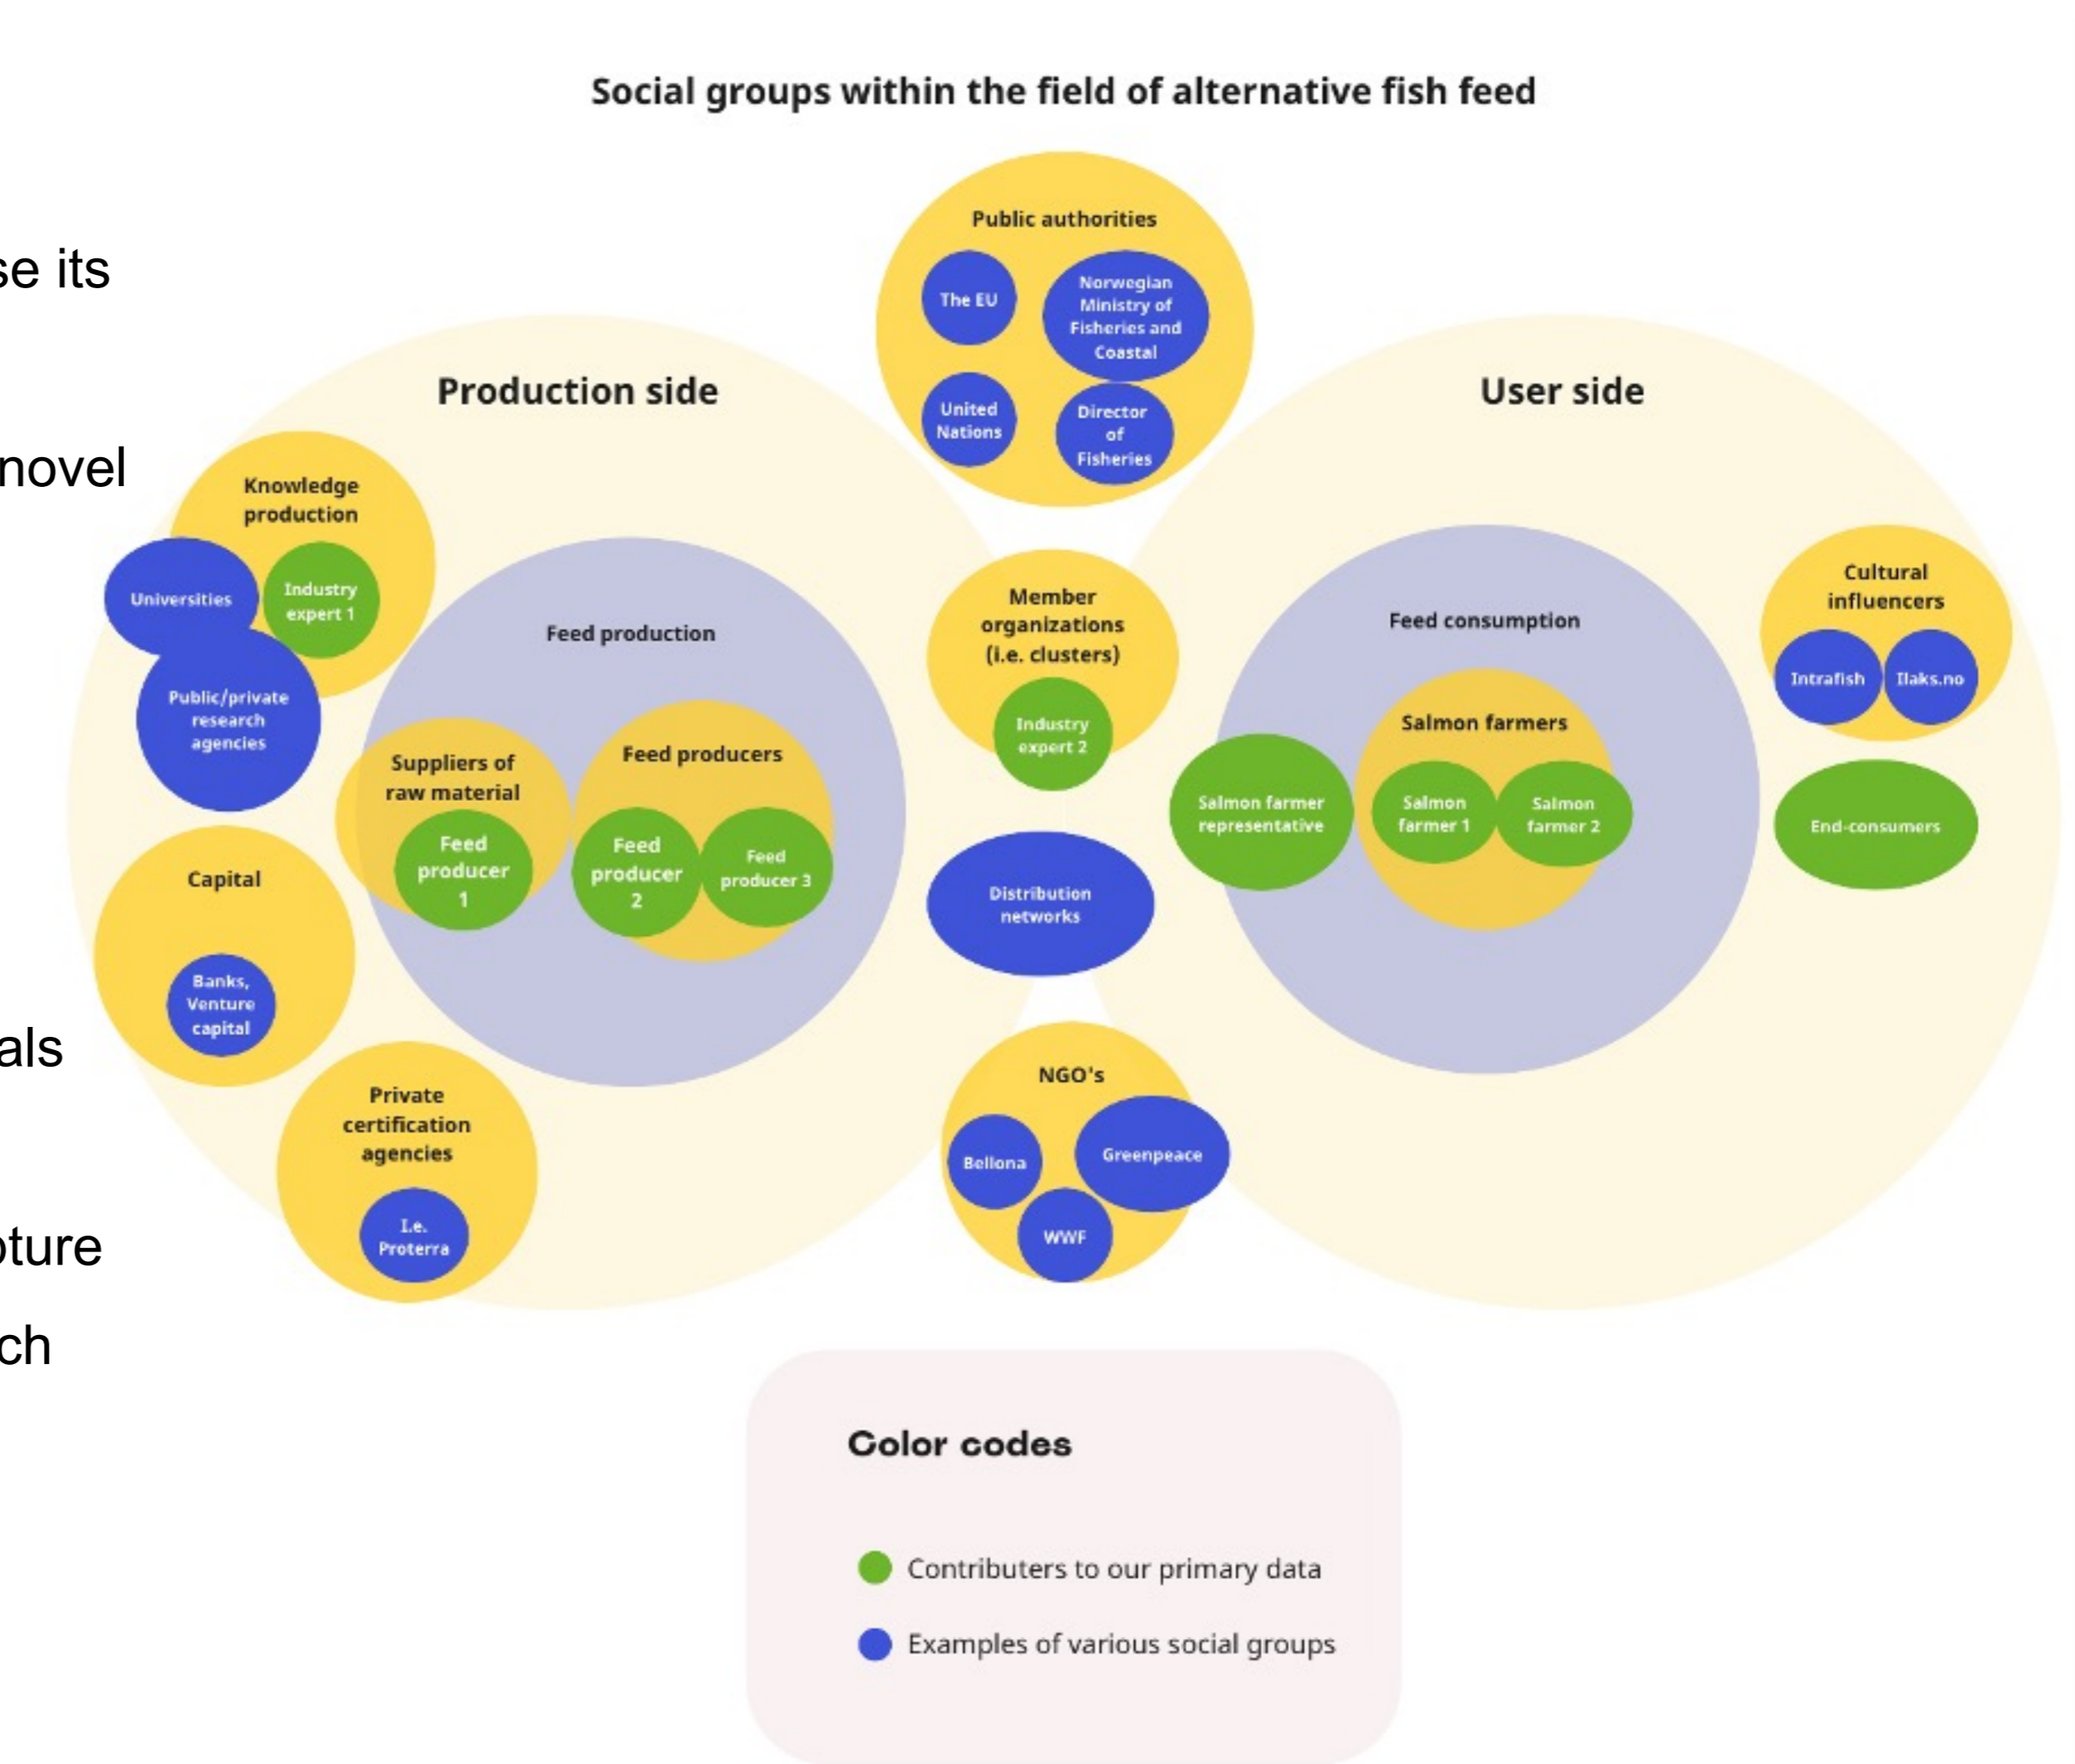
se its

novel

als

pture

ch

Social groups within the field of alternative fish feed

Public authorities

The EU

Norwegian Ministry of Fisheries and Coastal

United Nations

Director of Fisheries

Production side

User side

Knowledge production

Universities

Industry expert 1

Public/private research agencies

Feed production

Suppliers of raw material

Feed producer 1

Feed producers

Feed producer 2

Feed producer 3

Capital

Banks, Venture capital

Private certification agencies

I.e. Proterra

Member organizations (i.e. clusters)

Industry expert 2

Distribution networks

NGO's

Bellona

Greenpeace

WWF

Feed consumption

Salmon farmers

Salmon farmer representative

Salmon farmer 1

Salmon farmer 2

Cultural influencers

Intrafish

Ilaks.no

End-consumers

Color codes

Contributers to our primary data

Examples of various social groups